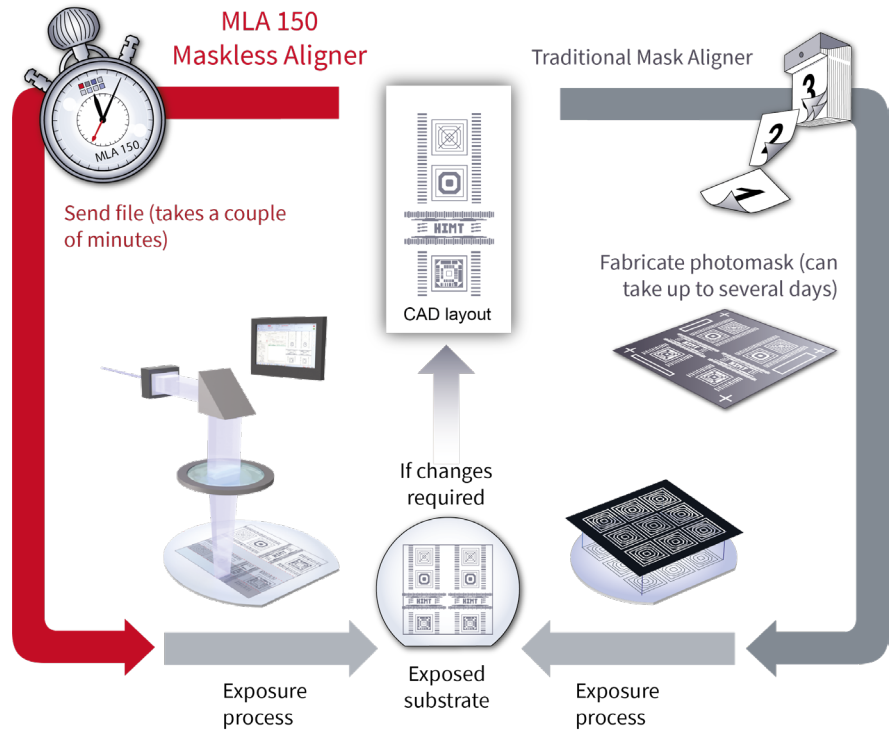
MLA 150
Maskless Aligner

MLA 150

Send file (takes a couple of minutes)

HIMT

CAD layout

Traditional Mask Aligner

3

2

1

Fabricate photomask (can take up to several days)

If changes required

HIMT HIMT

Exposure process

Exposed substrate

Exposure process